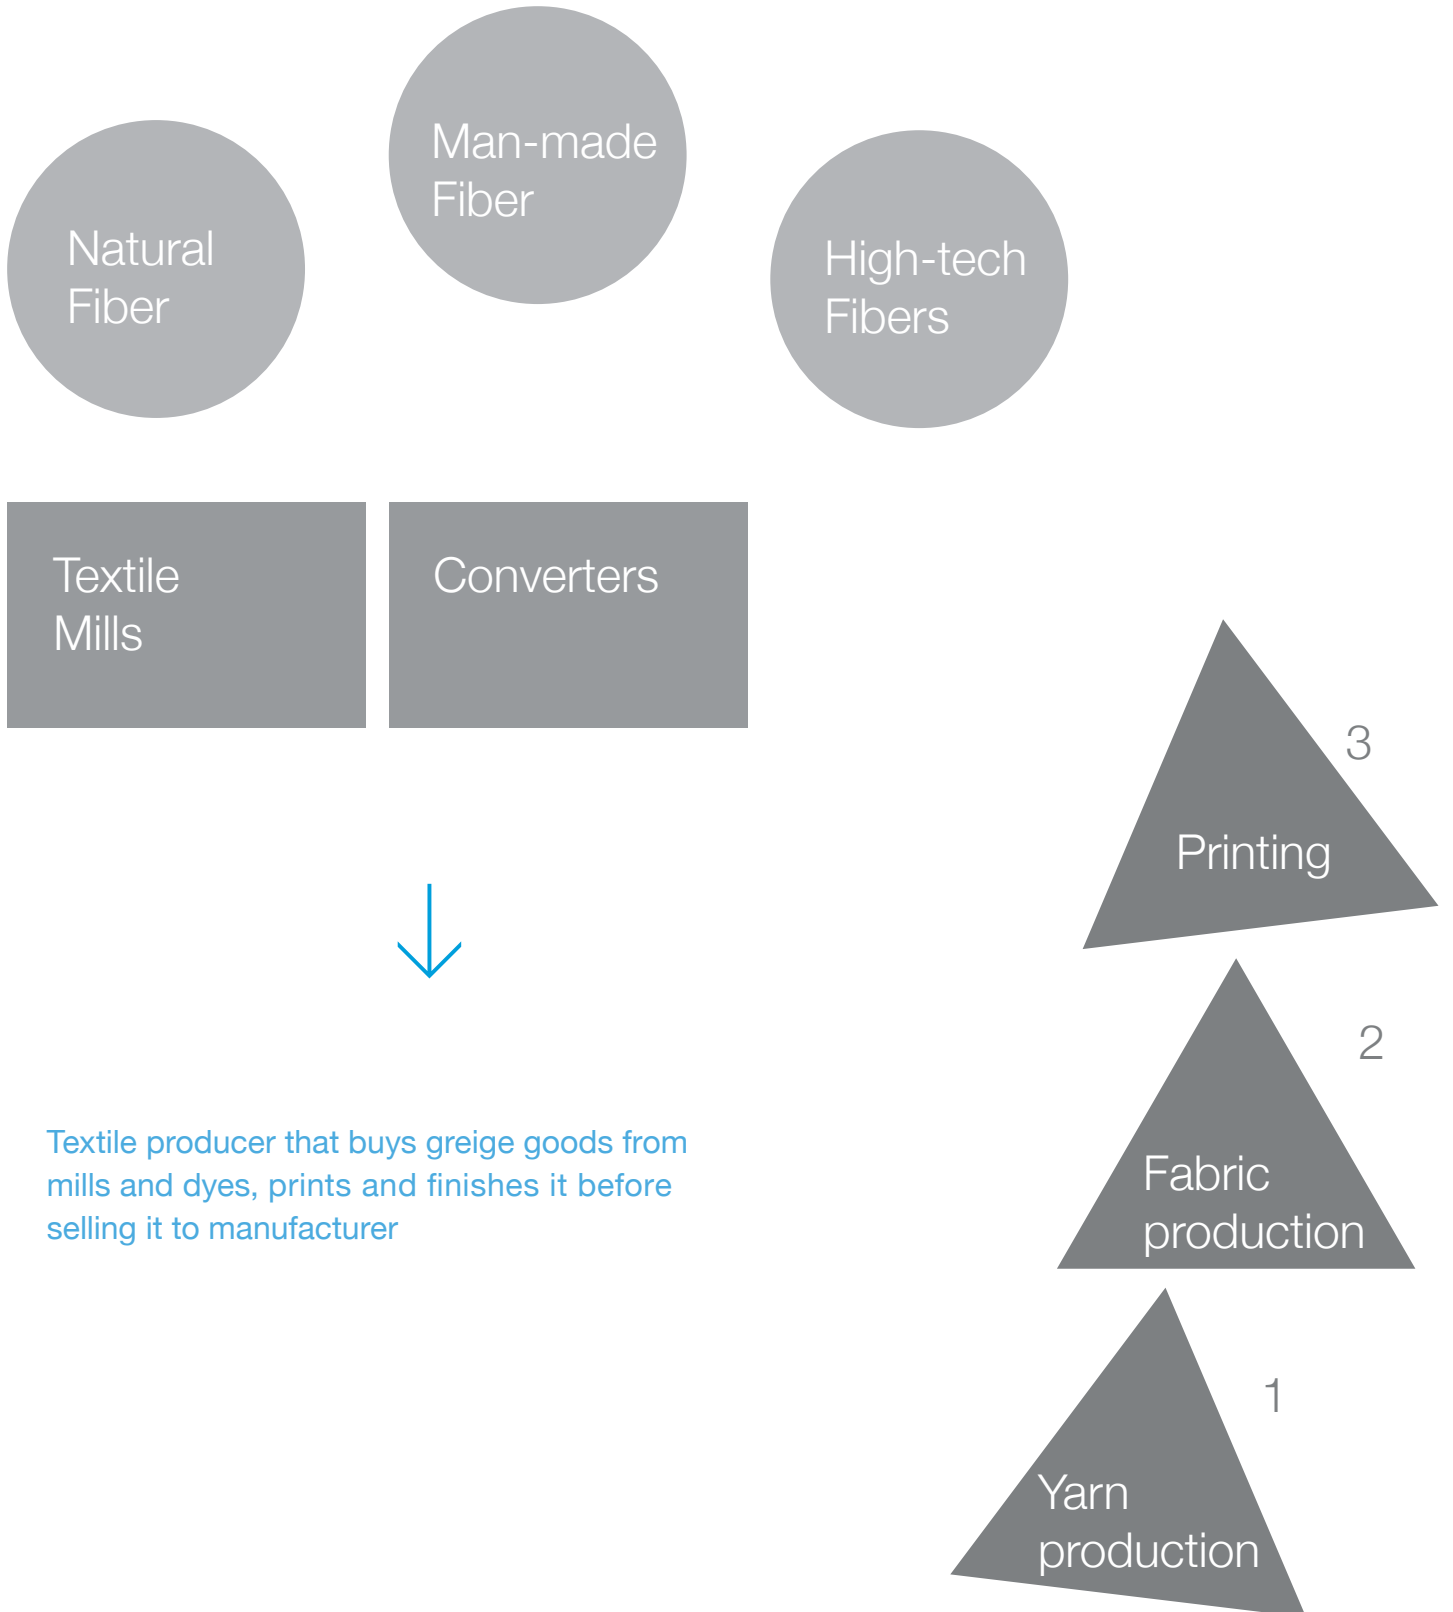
Natural Fiber

Man-made Fiber

High-tech Fibers

Textile Mills

Converters

Textile producer that buys greige goods from mills and dyes, prints and finishes it before selling it to manufacturer

3

Printing

2

Fabric production

1

Yarn production